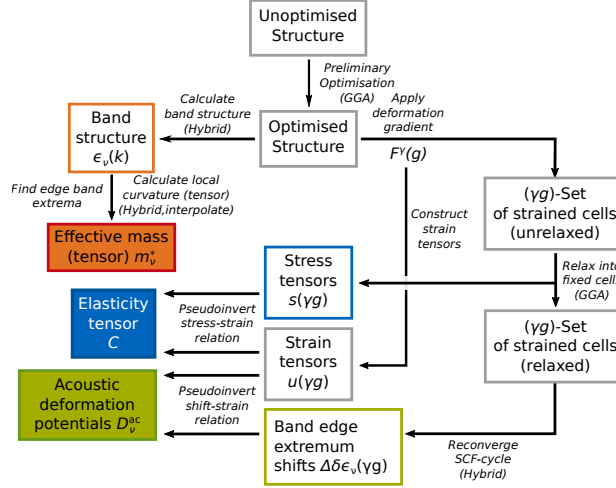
Unoptimised Structure

Preliminary Optimisation (GGA)

Calculate band structure (Hybrid)

Band structure $\epsilon_\nu(k)$

Optimised Structure

Apply deformation gradient

$F^\gamma(g)$

Find edge band extrema

Calculate local curvature (tensor) (Hybrid,interpolate)

Effective mass (tensor) $m^*_\nu$

($\gamma g$)-Set of strained cells (unrelaxed)

Construct strain tensors

Relax int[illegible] fixed cell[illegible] (GGA)

Stress tensors $s(\gamma g)$

Elasticity tensor $C$

Pseudoinvert stress-strain relation

($\gamma g$)-Set of strained cells (relaxed)

Strain tensors $u(\gamma g)$

Acoustic deformation potentials $D^{ac}_\nu$

Pseudoinvert shift-strain relation

Band edge extremum shifts $\Delta\delta\epsilon_\nu(\gamma g)$

Reconverge SCF-cycle (Hybrid)